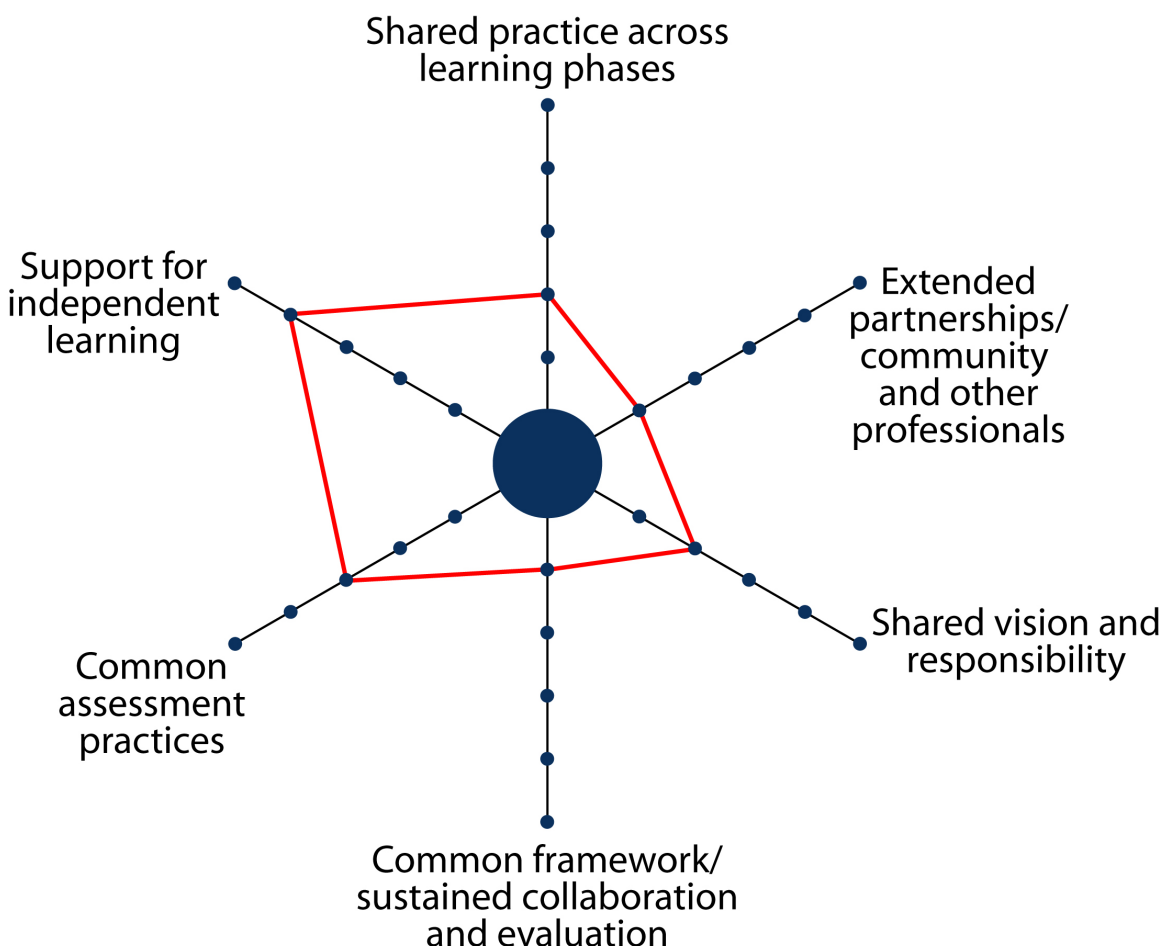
Shared practice across learning phases

Support for independent learning

Extended partnerships/ community and other professionals

Common assessment practices

Shared vision and responsibility

Common framework/ sustained collaboration and evaluation